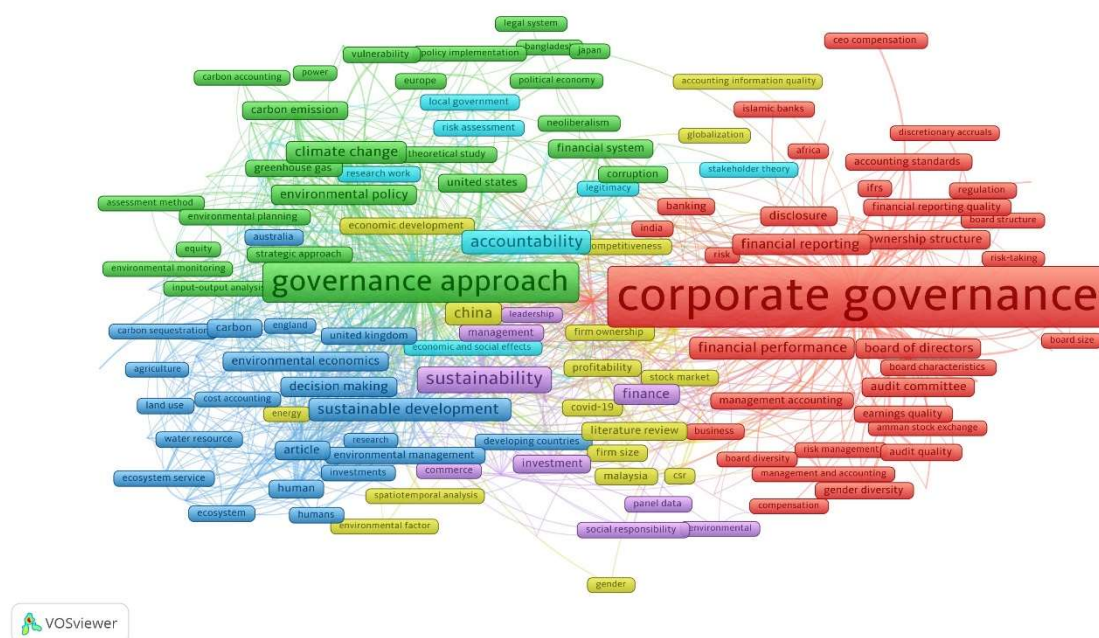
legal system
bangladesh
japan
vulnerability
policy implementation
ceo compensation
carbon accounting
power
europe
political economy
accounting information quality
local government
islamic banks
carbon emission
neoliberalism
risk assessment
globalization
discretionary accruals
climate change
theoretical study
financial system
africa
greenhouse gas
research work
corruption
stakeholder theory
accounting standards
environmental policy
united states
legitimacy
ifrs
regulation
assessment method
banking
disclosure
financial reporting quality
environmental planning
economic development
board structure
australia
india
equity
strategic approach
accountability
competitiveness
financial reporting
ownership structure
environmental monitoring
risk
risk-taking
input-output analysis
governance approach
corporate governance
carbon sequestration
carbon
england
china
leadership
united kingdom
management
firm ownership
board size
economic and social effects
agriculture
environmental economics
financial performance
board of directors
sustainability
profitability
board characteristics
stock market
decision making
audit committee
land use
cost accounting
finance
energy
sustainable development
management accounting
covid-19
earnings quality
amman stock exchange
water resource
research
literature review
business
article
developing countries
environmental management
risk management
audit quality
firm size
board diversity
investment
investments
commerce
malaysia
csr
management and accounting
ecosystem service
human
gender diversity
spatiotemporal analysis
panel data
compensation
ecosystem
humans
environmental factor
social responsibility
environmental
gender
VOSviewer